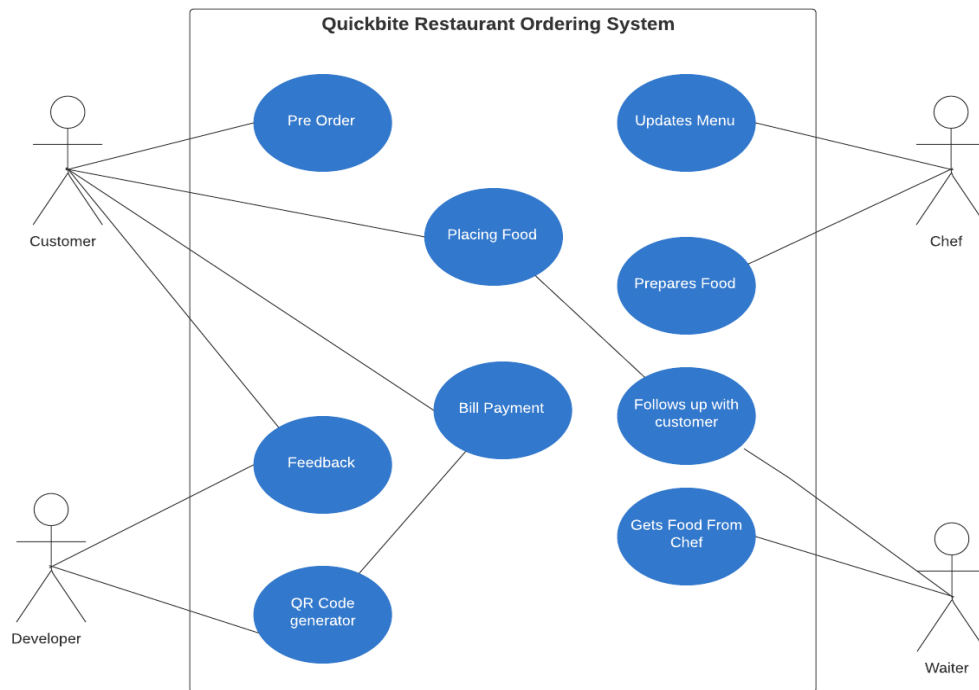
Quickbite Restaurant Ordering System

Customer

Pre Order

Placing Food

Bill Payment

Feedback

QR Code generator

Developer

Updates Menu

Prepares Food

Follows up with customer

Gets Food From Chef

Chef

Waiter